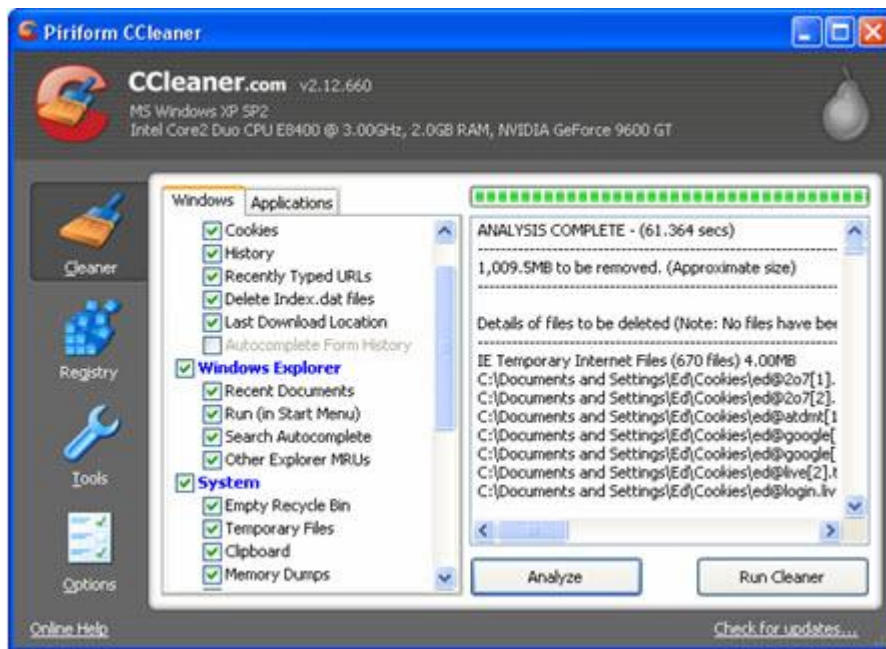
Piriform CCleaner

CCleaner.com v2.12.660
MS Windows XP SP2
Intel Core2 Duo CPU E8400 @ 3.00GHz, 2.0GB RAM, NVIDIA GeForce 9600 GT

Cleaner
Registry
Tools
Options

Windows | Applications

Cookies
History
Recently Typed URLs
Delete Index.dat files
Last Download Location
Autocomplete Form History
Windows Explorer
Recent Documents
Run (in Start Menu)
Search Autocomplete
Other Explorer MRUs
System
Empty Recycle Bin
Temporary Files
Clipboard
Memory Dumps

ANALYSIS COMPLETE - (61.364 secs)

1,009.5MB to be removed. (Approximate size)

Details of files to be deleted (Note: No files have bee

IE Temporary Internet Files (670 files) 4.00MB
C:\Documents and Settings\Ed\Cookies\ed@2o7[1].
C:\Documents and Settings\Ed\Cookies\ed@2o7[2].
C:\Documents and Settings\Ed\Cookies\ed@atdmt[1
C:\Documents and Settings\Ed\Cookies\ed@google[
C:\Documents and Settings\Ed\Cookies\ed@google[
C:\Documents and Settings\Ed\Cookies\ed@live[2].t
C:\Documents and Settings\Ed\Cookies\ed@login.liv

Analyze
Run Cleaner

Online Help
Check for updates...